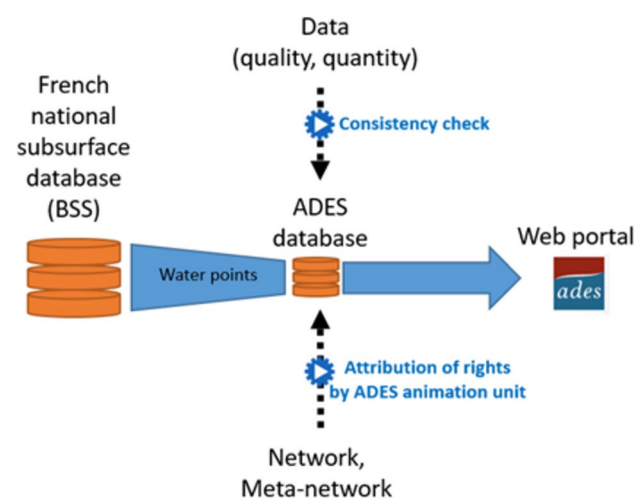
Data
(quality, quantity)

Consistency check

French national subsurface database (BSS)

ADES database

Web portal

Water points

ades

Attribution of rights by ADES animation unit

Network,
Meta-network